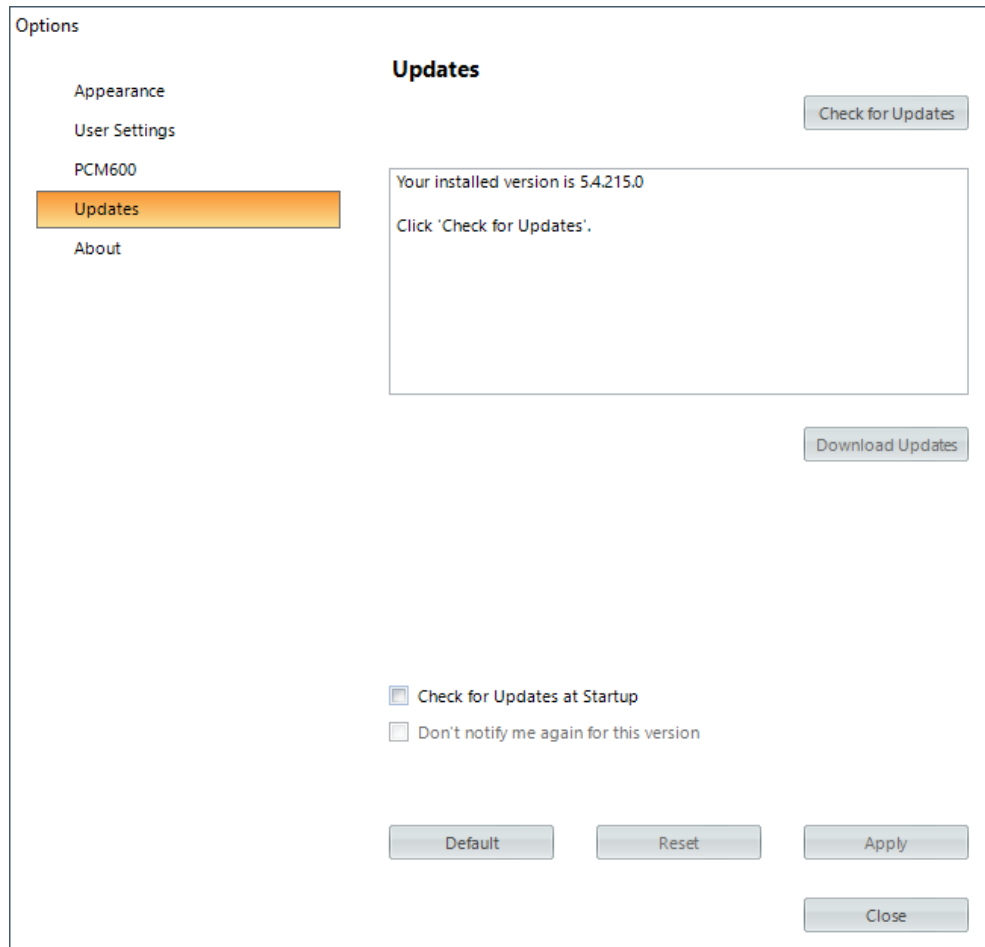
Options

Appearance
User Settings
PCM600
Updates
About

Updates

Check for Updates

Your installed version is 5.4.215.0

Click 'Check for Updates'.

Download Updates

Check for Updates at Startup
Don't notify me again for this version

Default
Reset
Apply

Close